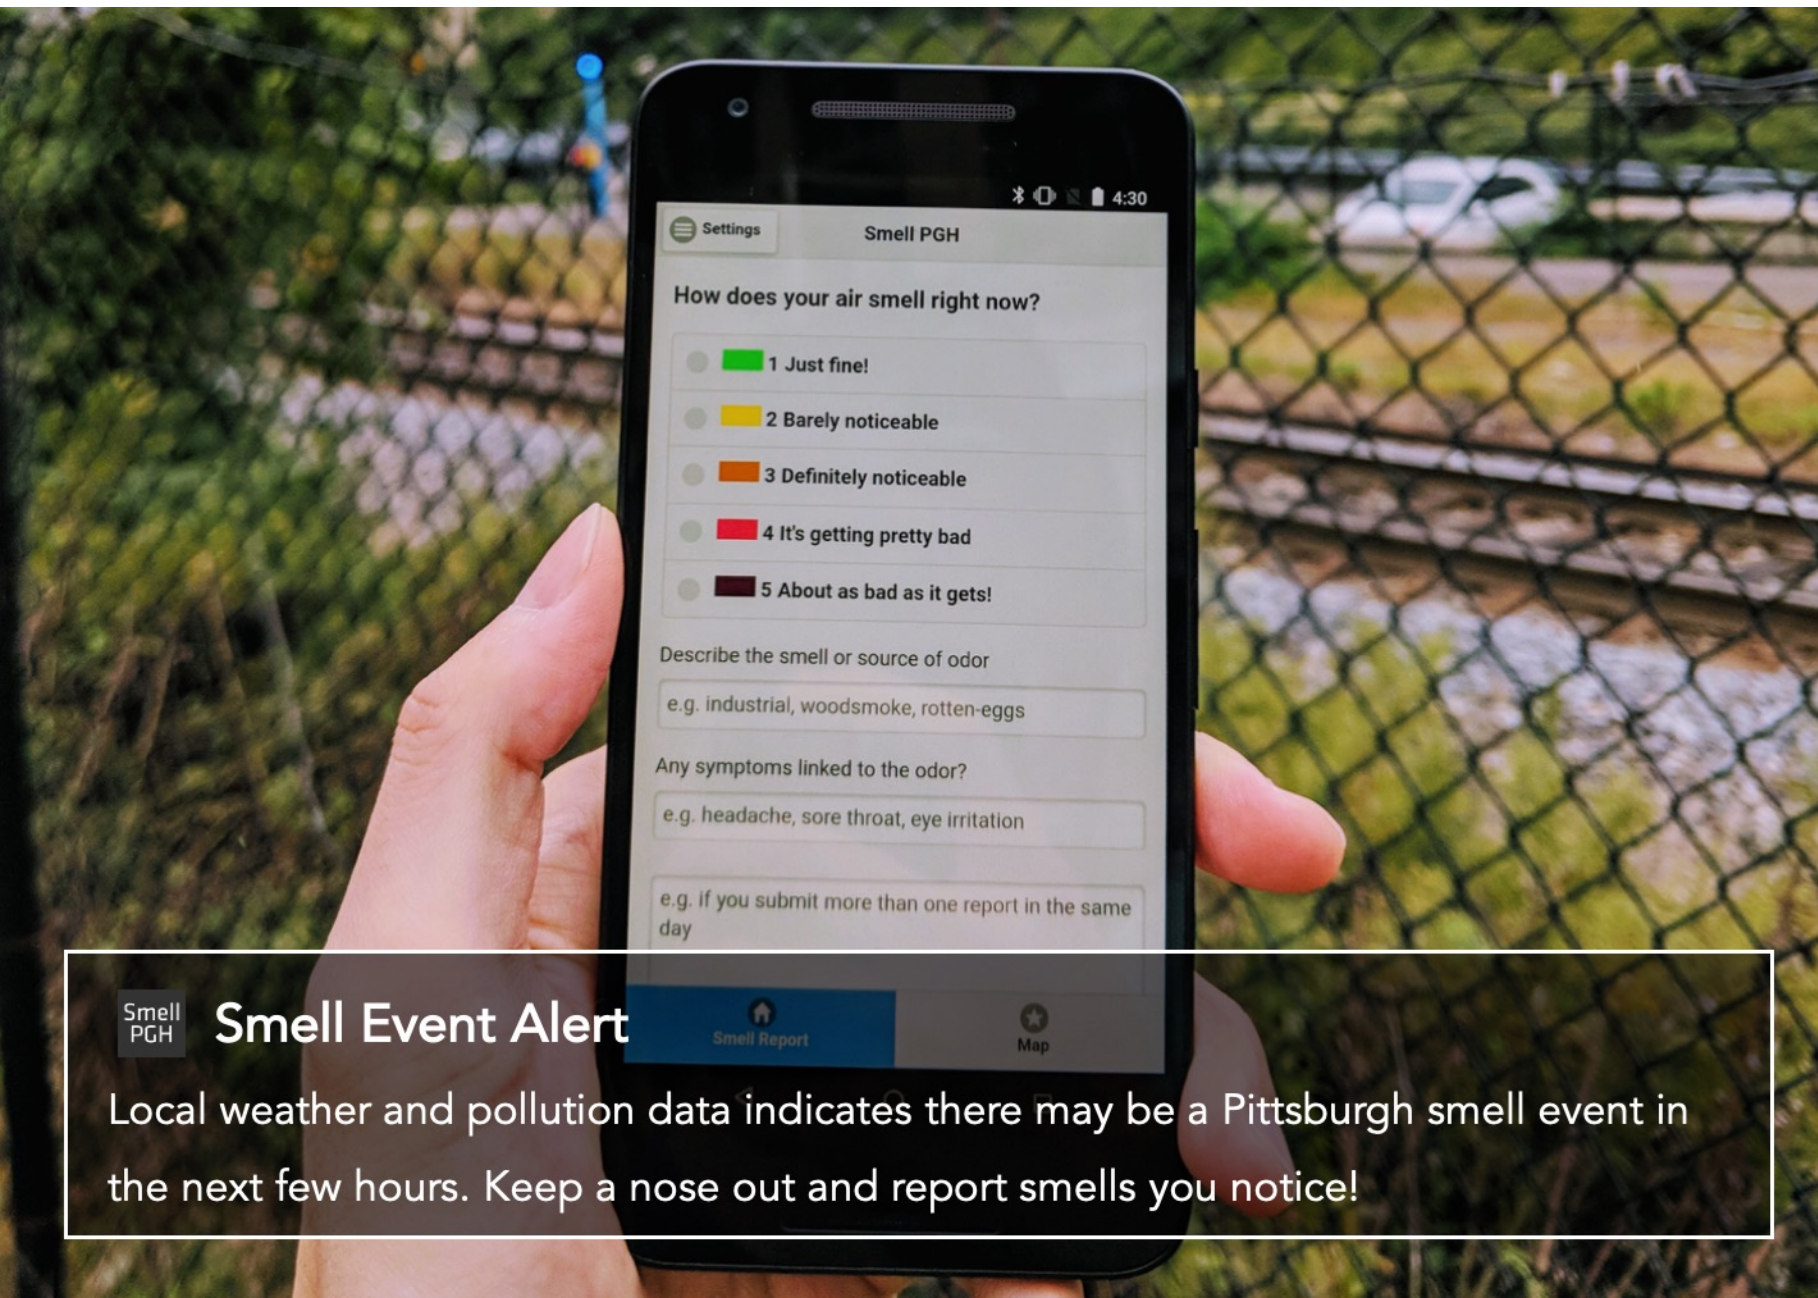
4:30

Settings

Smell PGH

How does your air smell right now?

1 Just fine!

2 Barely noticeable

3 Definitely noticeable

4 It's getting pretty bad

5 About as bad as it gets!

Describe the smell or source of odor

e.g. industrial, woodsmoke, rotten-eggs

Any symptoms linked to the odor?

e.g. headache, sore throat, eye irritation

e.g. if you submit more than one report in the same day

Smell PGH

Smell Event Alert

Smell Report

Map

Local weather and pollution data indicates there may be a Pittsburgh smell event in the next few hours. Keep a nose out and report smells you notice!